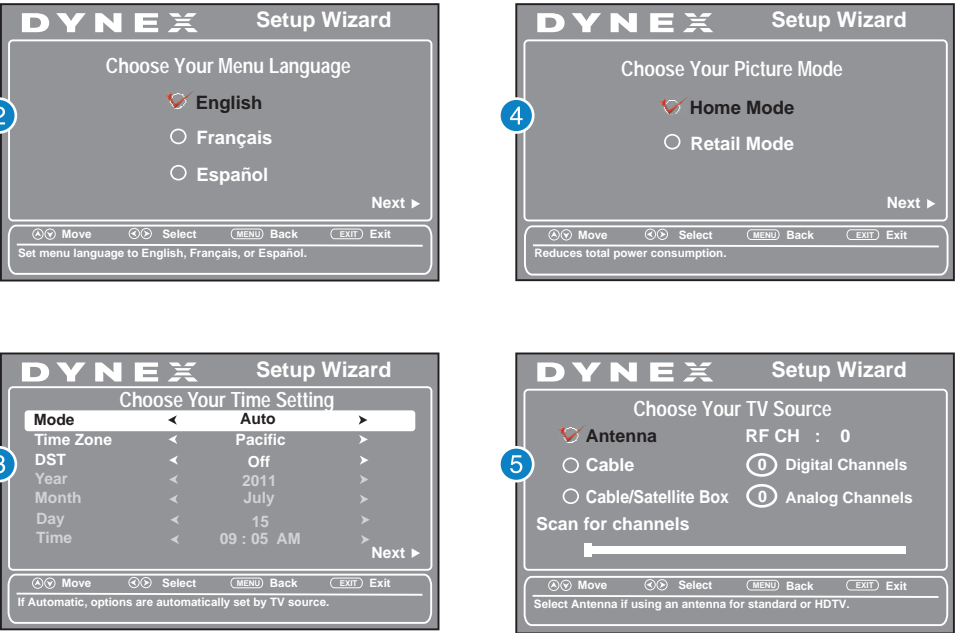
DYNEX Setup Wizard

Choose Your Menu Language

2

English

Français

Español

Next ►

Move Select MENU Back EXIT Exit

Set menu language to English, Français, or Español.

DYNEX Setup Wizard

Choose Your Picture Mode

4

Home Mode

Retail Mode

Next ►

Move Select MENU Back EXIT Exit

Reduces total power consumption.

DYNEX Setup Wizard

Choose Your Time Setting

3

| | | | |
|---|---|---|---|
| Mode | ◄ | Auto | ► |
| Time Zone | ◄ | Pacific | ► |
| DST | ◄ | Off | ► |
| Year | ◄ | 2011 | ► |
| Month | ◄ | July | ► |
| Day | ◄ | 15 | ► |
| Time | ◄ | 09 : 05 AM | ► |

Next ►

Move Select MENU Back EXIT Exit

If Automatic, options are automatically set by TV source.

DYNEX Setup Wizard

Choose Your TV Source

5

Antenna RF CH : 0

Cable 0 Digital Channels

Cable/Satellite Box 0 Analog Channels

Scan for channels

Move Select MENU Back EXIT Exit

Select Antenna if using an antenna for standard or HDTV.